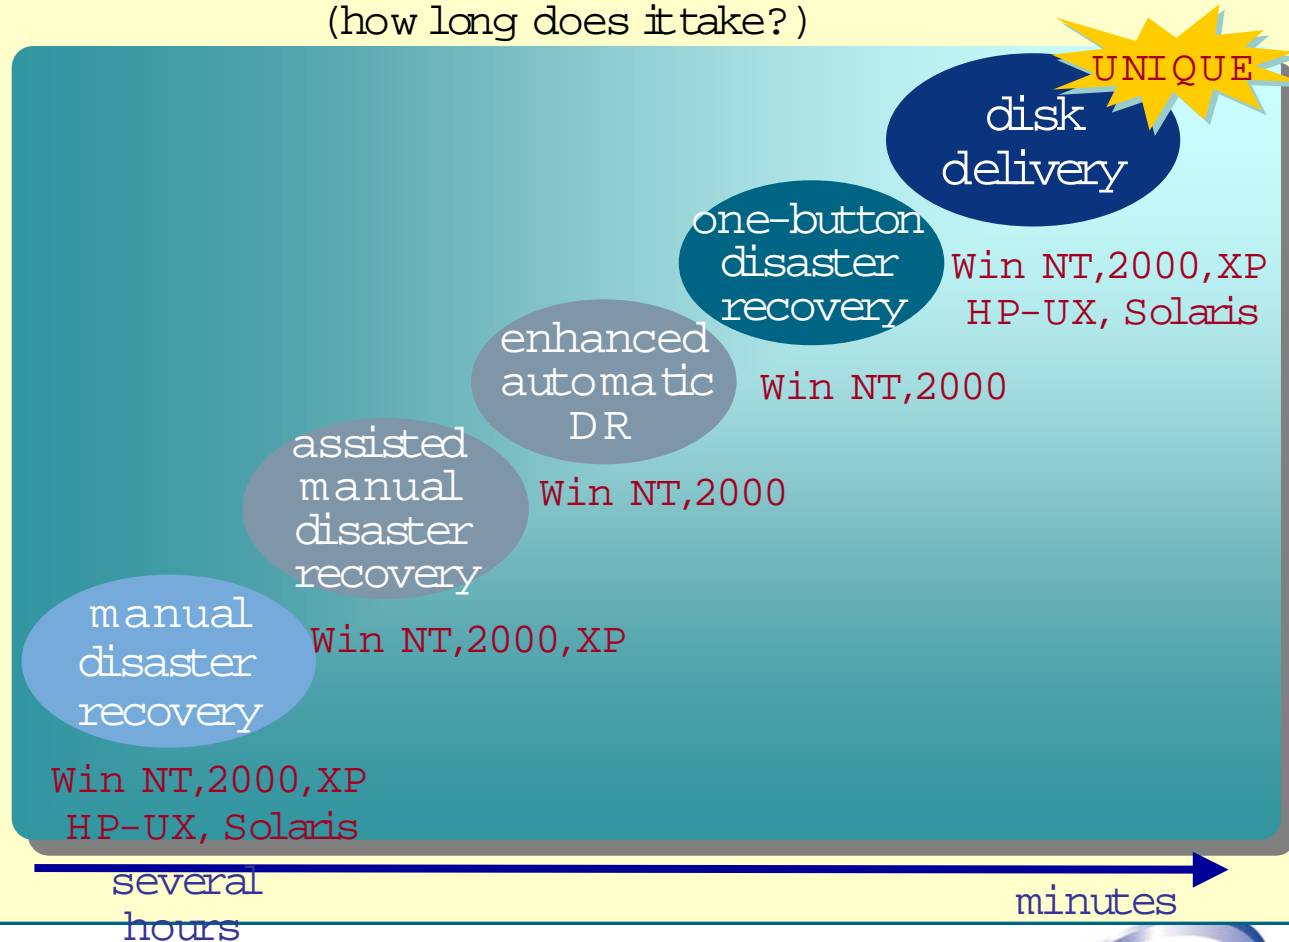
(how long does it take?)

UNIQUE

disk delivery

Win NT,2000,XP
HP-UX, Solaris

one-button disaster recovery

Win NT,2000

enhanced automatic DR

Win NT,2000

assisted manual disaster recovery

Win NT,2000,XP

manual disaster recovery

Win NT,2000,XP
HP-UX, Solaris

several hours

minutes